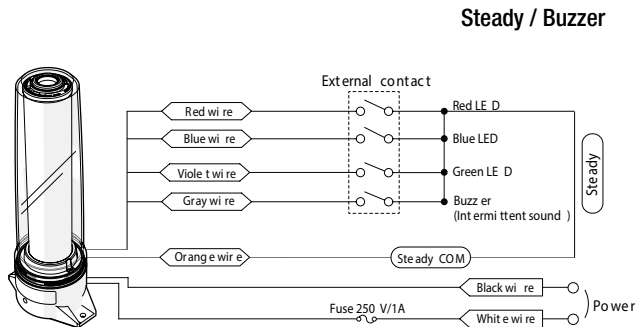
Steady / Buzzer

External contact

Red wire

Blue wire

Violet wire

Gray wire

Red LED

Blue LED

Green LED

Buzzer
(Intermittent sound)

Steady

Orange wire

Steady COM

Black wire

Fuse 250 V/1A

White wire

Power